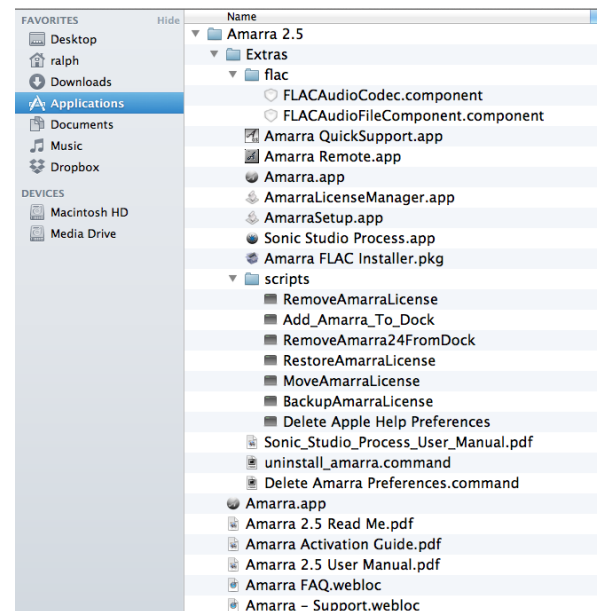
FAVORITES
Hide
Desktop
ralph
Downloads
Applications
Documents
Music
Dropbox
DEVICES
Macintosh HD
Media Drive

Name
Amarra 2.5
Extras
flac
FLACAudioCodec.component
FLACAudioFileComponent.component
Amarra QuickSupport.app
Amarra Remote.app
Amarra.app
AmarraLicenseManager.app
AmarraSetup.app
Sonic Studio Process.app
Amarra FLAC Installer.pkg
scripts
RemoveAmarraLicense
Add_Amarra_To_Dock
RemoveAmarra24FromDock
RestoreAmarraLicense
MoveAmarraLicense
BackupAmarraLicense
Delete Apple Help Preferences
Sonic_Studio_Process_User_Manual.pdf
uninstall_amarra.command
Delete Amarra Preferences.command
Amarra.app
Amarra 2.5 Read Me.pdf
Amarra Activation Guide.pdf
Amarra 2.5 User Manual.pdf
Amarra FAQ.webloc
Amarra – Support.webloc